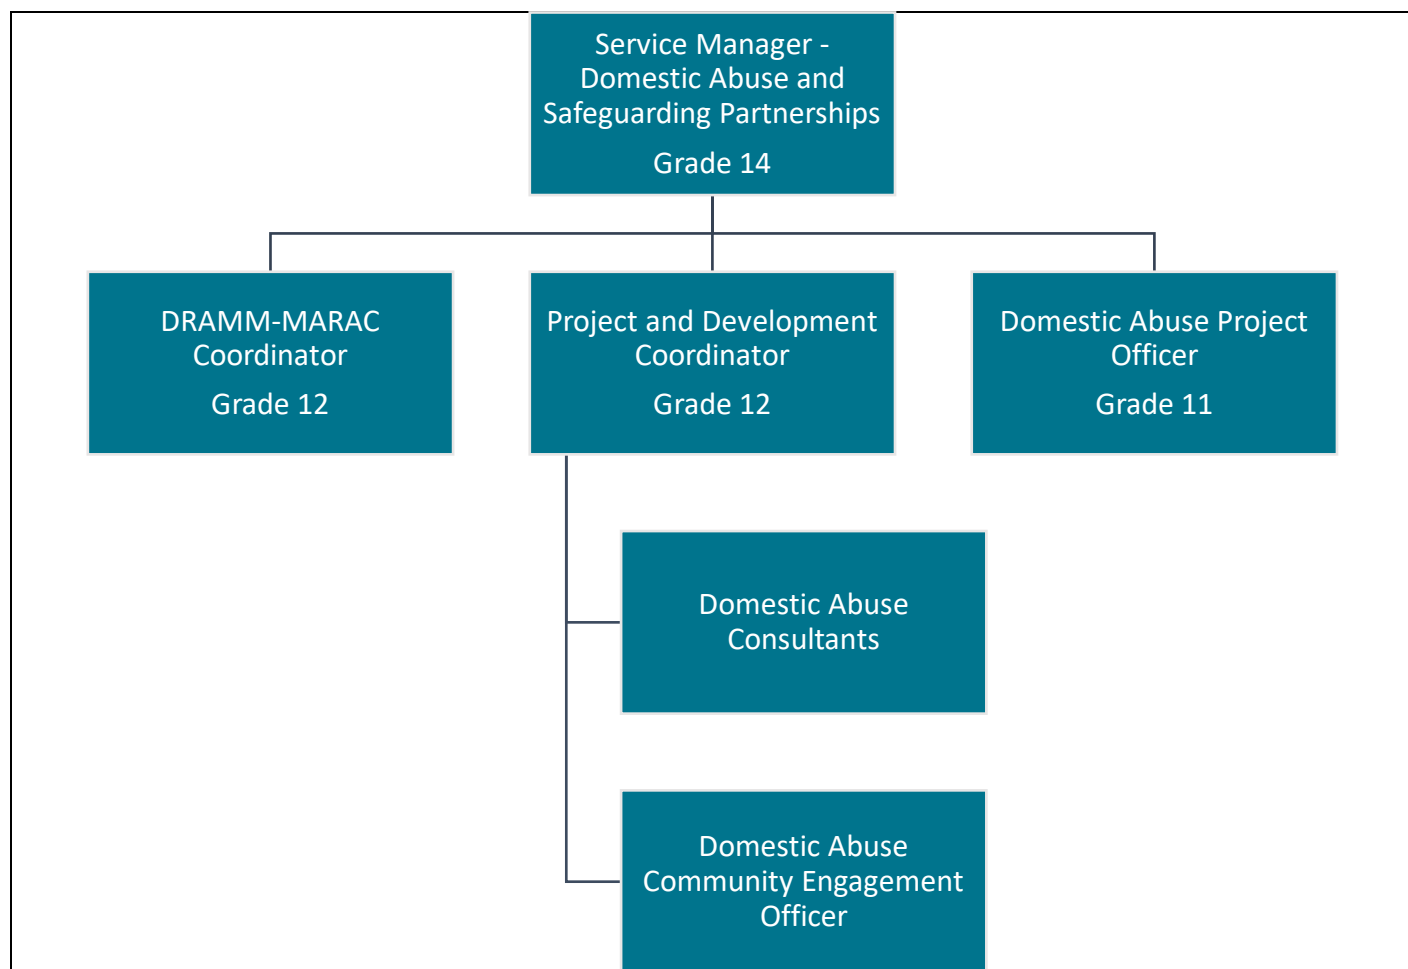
Service Manager - Domestic Abuse and Safeguarding Partnerships

Grade 14

DRAMM-MARAC Coordinator

Grade 12

Project and Development Coordinator

Grade 12

Domestic Abuse Project Officer

Grade 11

Domestic Abuse Consultants

Domestic Abuse Community Engagement Officer